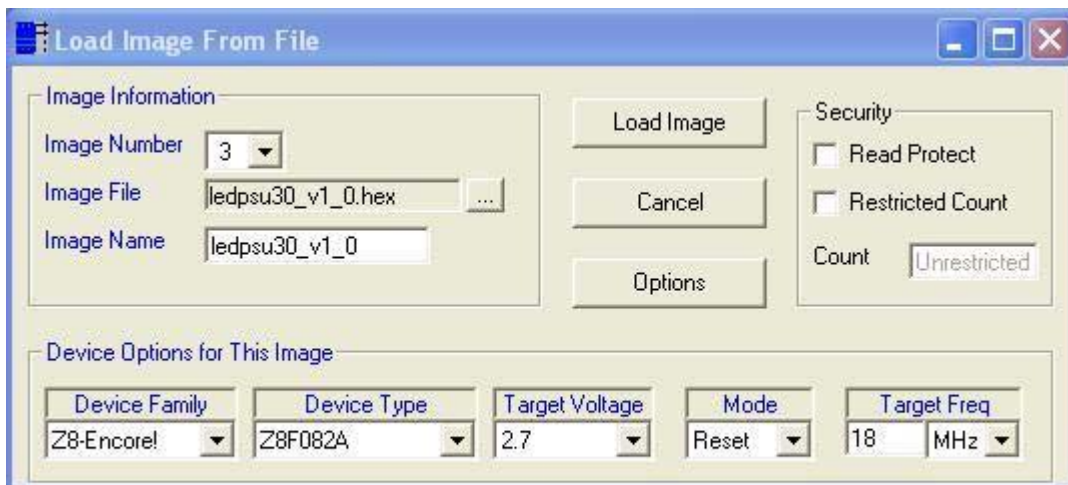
Load Image From File

Image Information
Image Number 3
Image File ledpsu30_v1_0.hex ...
Image Name ledpsu30_v1_0

Load Image

Cancel

Options

Security
Read Protect
Restricted Count
Count Unrestricted

Device Options for This Image

| Device Family | Device Type | Target Voltage | Mode | Target Freq |
|---|---|---|---|---|
| Z8-Encore! | Z8F082A | 2.7 | Reset | 18 MHz |